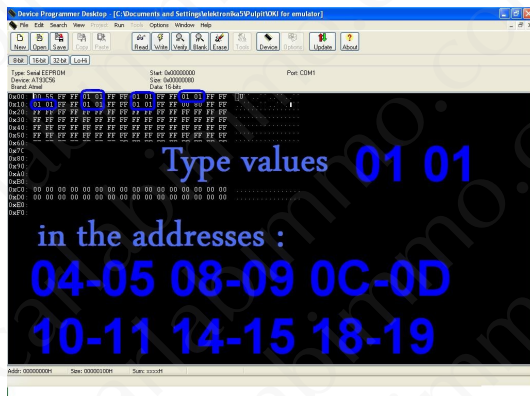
Device Programmer Desktop [C:\Documents and Settings\elektronika5\Pulpit\OKI for emulator]

File Edit Search View Project Run Tools Options Window Help

New Open Save Copy Paste Read Write Verify Blank Erase Tools Device Sphere Update About

8-bit 16-bit 32-bit Lo-Hi

Type: Serial EEPROM
Device: AT93C56
Brand: Atmel

Start: 0x00000000
Size: 0x00000100
Data: 16-bits

Port: COM1

0x00: 00 55 FF FF 01 01 FF FF 01 01 FF FF 01 01 FF FF .U..............
0x10: 01 01 FF FF 01 01 FF FF 01 01 FF FF 01 01 FF FF ................
0x20: FF FF FF FF FF FF FF FF FF FF FF FF FF FF FF FF ................
0x30: FF FF FF FF FF FF FF FF FF FF FF FF FF FF FF FF ................
0x40: FF FF FF FF FF FF FF FF FF FF FF FF FF FF FF FF ................
0x50: FF FF FF FF FF FF FF FF FF FF FF FF FF FF FF FF ................
0x60:
0x70:
0x80:
0x90:
0xA0:
0xB0:
0xC0: 00 00 00 00 00 00 00 00 00 00 00 00 00 00 00 00 ................
0xD0: 00 00 00 00 00 00 00 00 00 00 00 00 00 00 00 00 ................
0xE0:
0xF0:

Type values 01 01

in the addresses :

04-05 08-09 0C-0D

10-11 14-15 18-19

Addr: 00000000H Size: 00000100H Sum: xxxxH